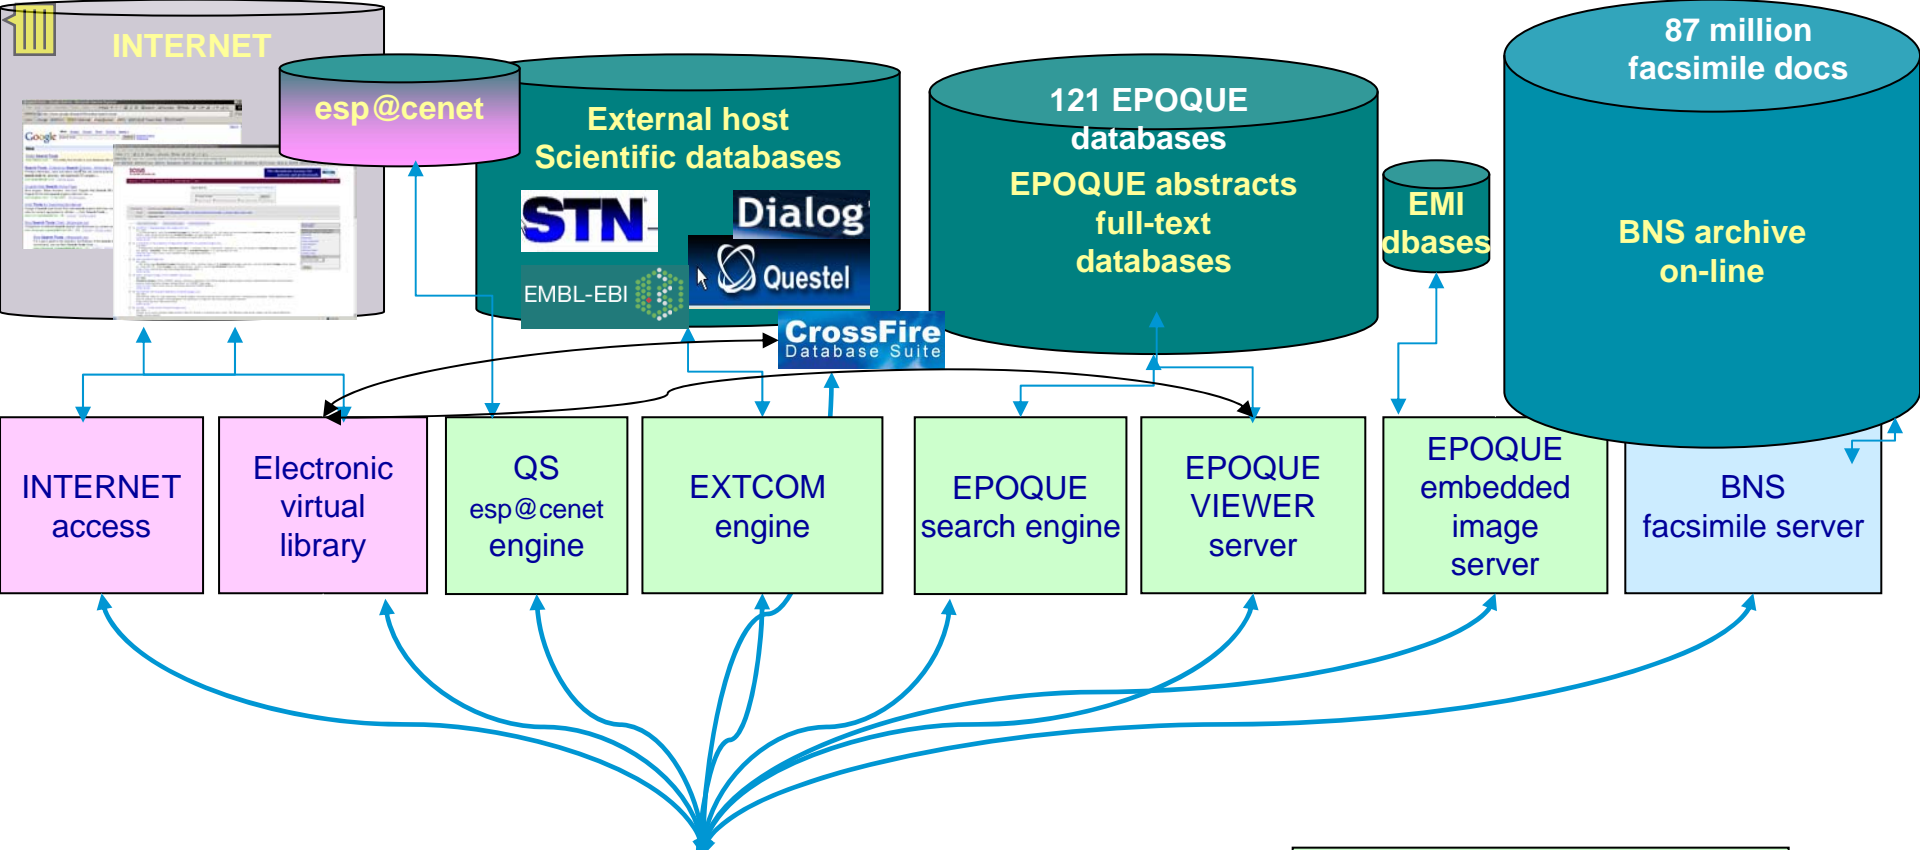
INTERNET

esp@cenet

External host
Scientific databases

STN

Dialog

EMBL-EBI

Questel

CrossFire
Database Suite

121 EPOQUE
databases
EPOQUE abstracts
full-text
databases

EMI
dbases

87 million
facsimile docs

BNS archive
on-line

INTERNET
access

Electronic
virtual
library

QS
esp@cenet
engine

EXTCOM
engine

EPOQUE
search engine

EPOQUE
VIEWER
server

EPOQUE
embedded
image
server

BNS
facsimile server